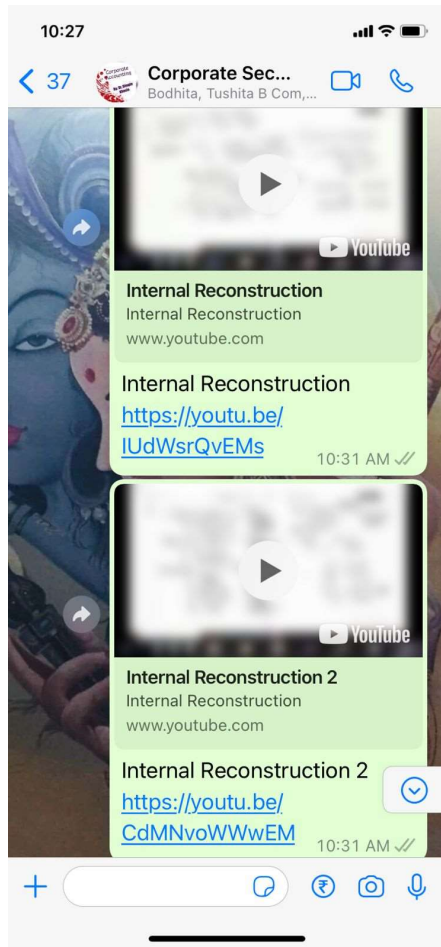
10:27

< 37 Corporate Sec...
Bodhita, Tushita B Com,...

YouTube

Internal Reconstruction
Internal Reconstruction
www.youtube.com

Internal Reconstruction
https://youtu.be/IUdWsrQvEMs
10:31 AM

YouTube

Internal Reconstruction 2
Internal Reconstruction
www.youtube.com

Internal Reconstruction 2
https://youtu.be/CdMNvoWWwEM
10:31 AM